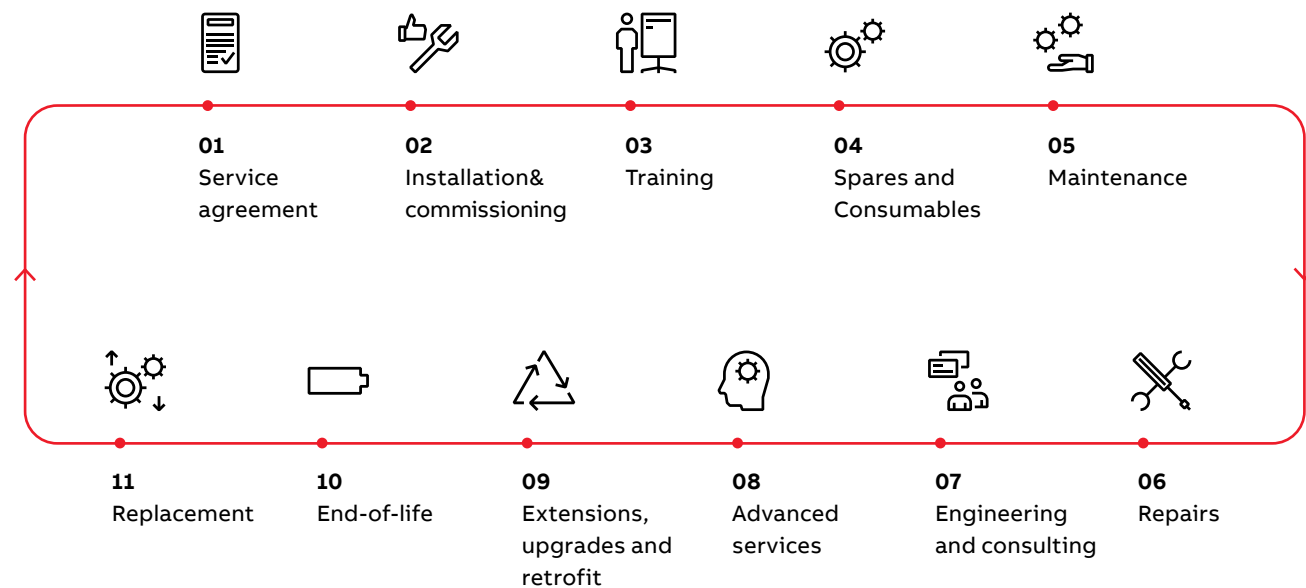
**01**
Service agreement

**02**
Installation& commissioning

**03**
Training

**04**
Spares and Consumables

**05**
Maintenance

**11**
Replacement

**10**
End-of-life

**09**
Extensions, upgrades and retrofit

**08**
Advanced services

**07**
Engineering and consulting

**06**
Repairs